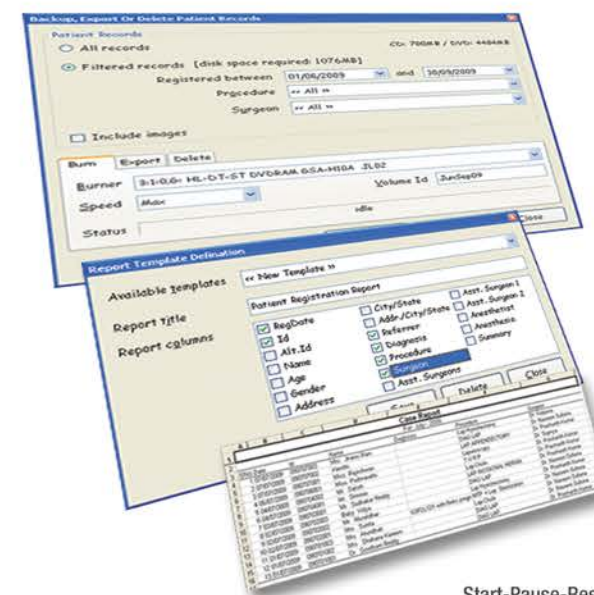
Backup, Export Or Delete Patient Records

Patient Records

All records

CD: 700MB / DVD: 4400MB

Filtered records [disk space required: 1076MB]

Registered between 01/06/2009 and 30/09/2009

Procedure << All >>

Surgeon << All >>

Include images

Burn Export Delete

Burner 3:1:0,6: HL-DT-ST DVDRAM GSA-H10A JL02

Speed Max

Volume Id JunSep09

Status

Close

Report Template Definition

Available Templates << New Template >>

Report Title Patient Registration Report

Report columns

RegDate
Id
Alt.Id
Name
Age
Gender
Address
City/State
Addr./City/State
Referrer
Diagnosis
Procedure
Surgeon
Asst. Surgeons
Asst. Surgeon 1
Asst. Surgeon 2
Anesthetist
Anesthesia
Summary

Save Delete Close

Case Report

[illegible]

Start-Pause-Res